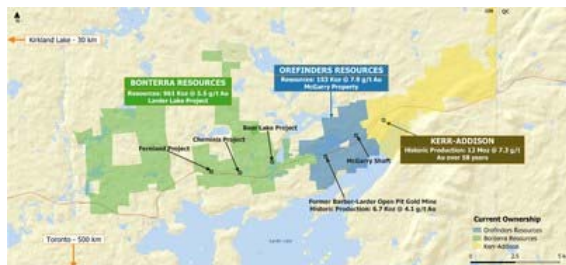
Kirkland Lake - 30 km

BONTERRA RESOURCES
Resources: 963 Koz @ 5.5 g/t Au
Larder Lake Project

OREFINDERS RESOURCES
Resources: 133 Koz @ 7.8 g/t Au
McGarry Property

KERR-ADDISON
Historic Production: 11 Moz @ 7.3 g/t Au over 58 years

Fernland Project
Cheminis Project
Bear Lake Project
McGarry Shaft

Former Barber-Larder Open Pit Gold Mine
Historic Production: 6.7 Koz @ 6.1 g/t Au

Toronto - 500 km

Current Ownership
Orefinders Resources
Bonterra Resources
Kerr-Addison

QC

0 2.5 5 km